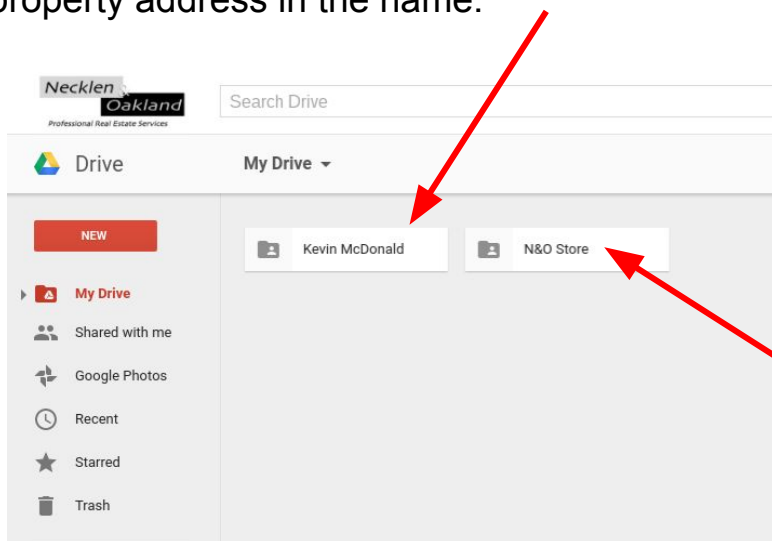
property address in the name.

Necklen Oakland
Professional Real Estate Services

Search Drive

Drive

My Drive

NEW

Kevin McDonald

N&O Store

My Drive

Shared with me

Google Photos

Recent

Starred

Trash